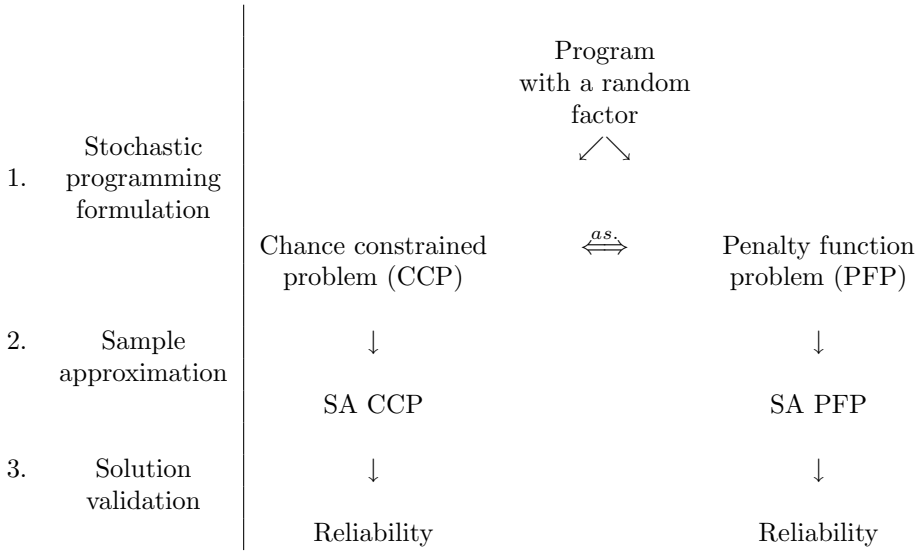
Program with a random factor

$\swarrow \searrow$

1. Stochastic programming formulation

Chance constrained problem (CCP) $\overset{as.}{\Longleftrightarrow}$ Penalty function problem (PFP)

2. Sample approximation

$\downarrow$ $\downarrow$

SA CCP SA PFP

3. Solution validation

$\downarrow$ $\downarrow$

Reliability Reliability